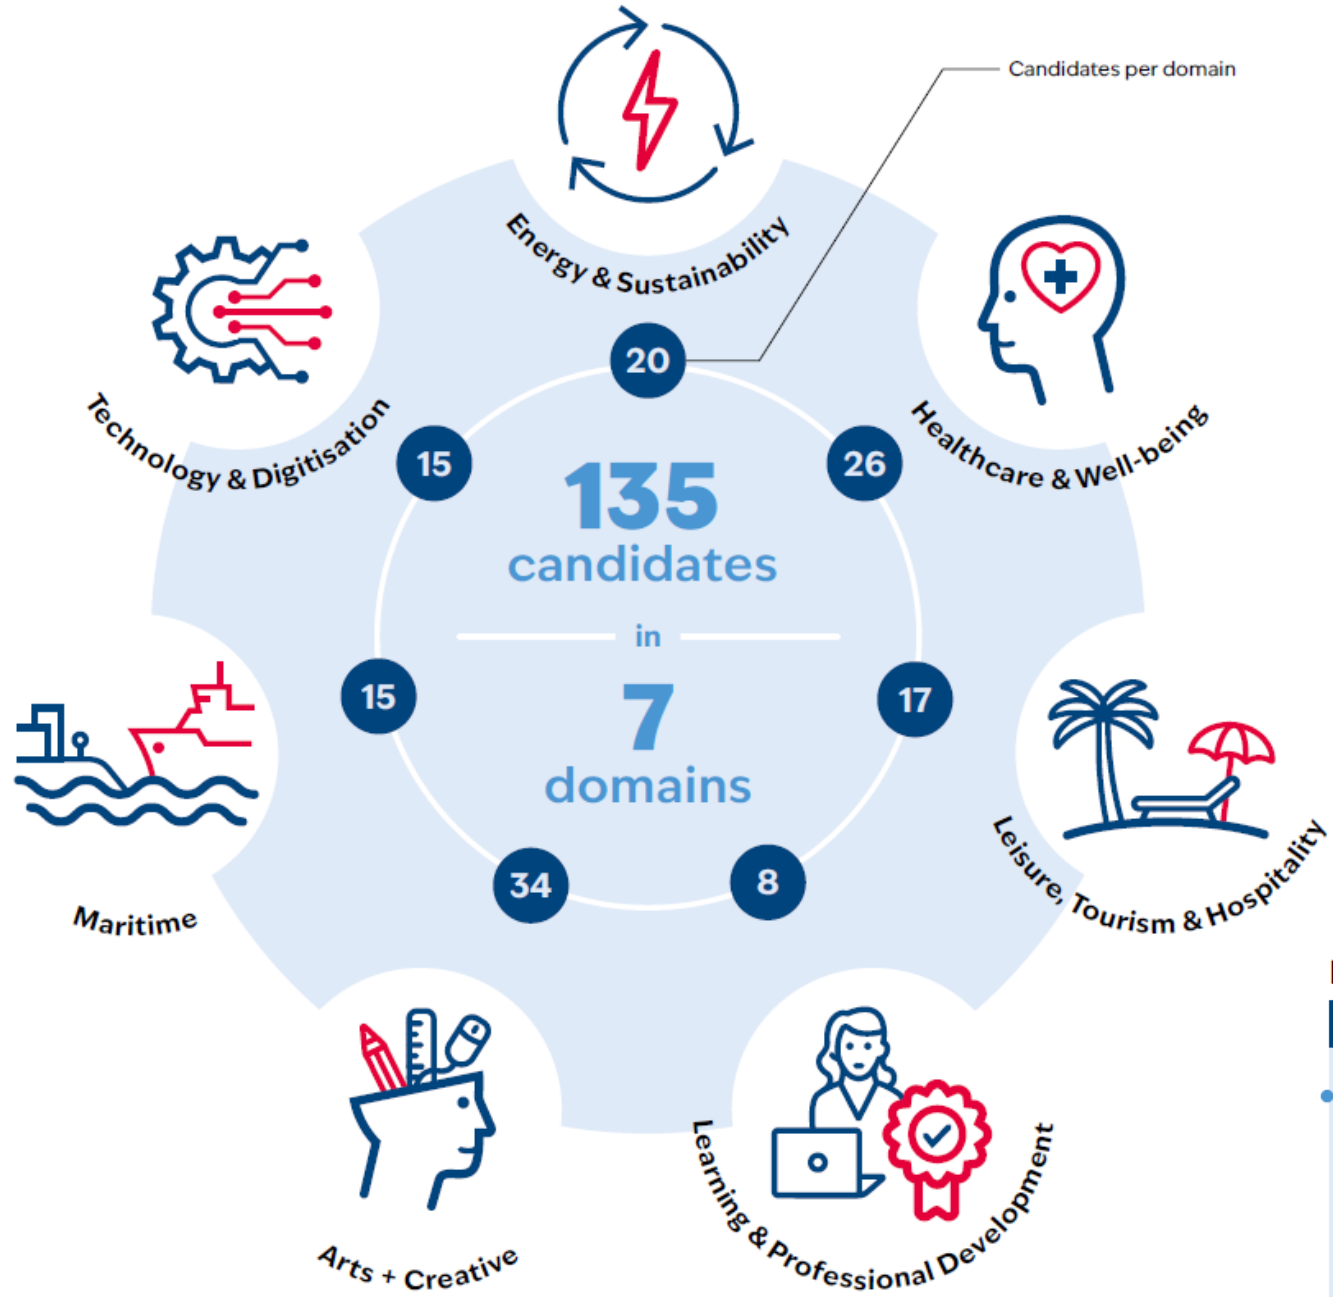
Candidates per domain

Energy & Sustainability

20

Technology & Digitisation

15

Healthcare & Well-being

26

135 candidates

in

7 domains

15

17

Maritime

Leisure, Tourism & Hospitality

34

8

Arts + Creative

Learning & Professional Development